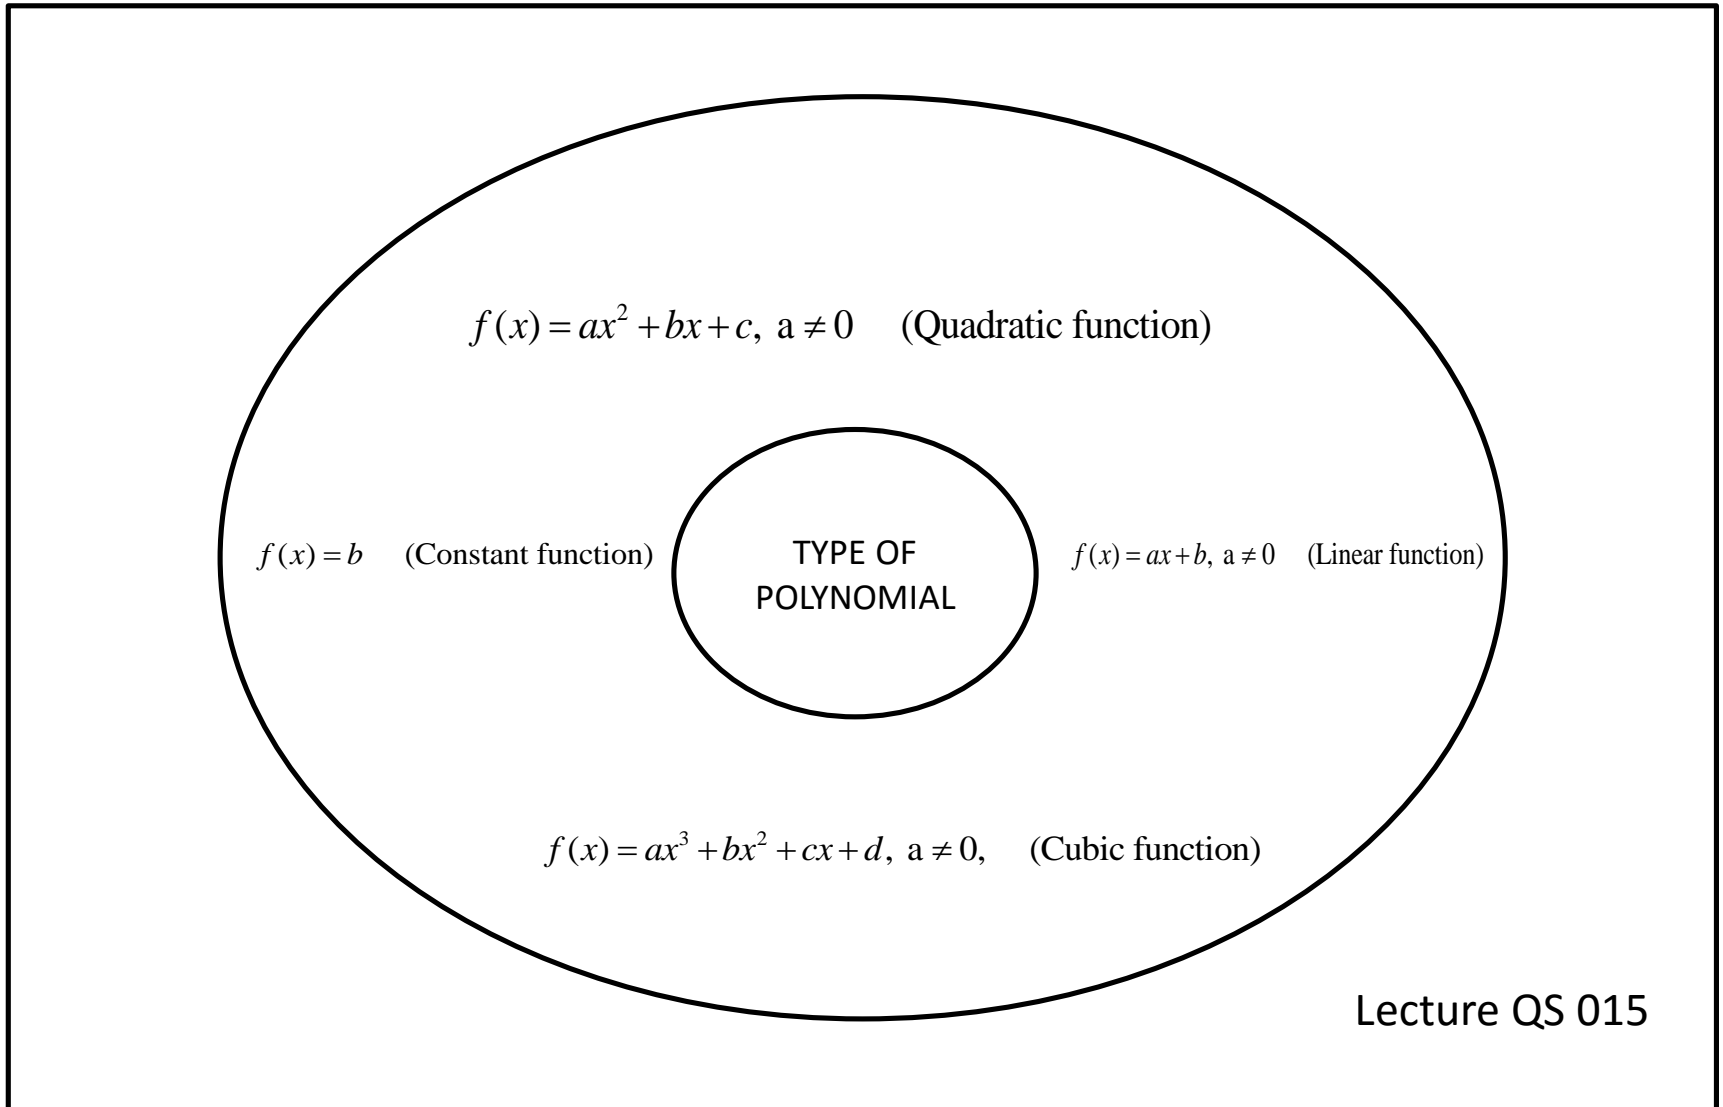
$f(x) = ax^2 + bx + c,\ a \neq 0$ (Quadratic function)

$f(x) = b$ (Constant function)

TYPE OF POLYNOMIAL

$f(x) = ax + b,\ a \neq 0$ (Linear function)

$f(x) = ax^3 + bx^2 + cx + d,\ a \neq 0,$ (Cubic function)

Lecture QS 015